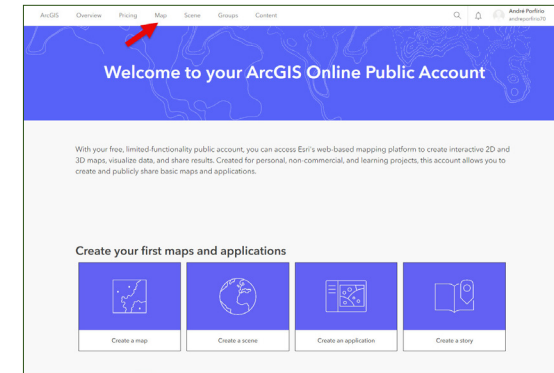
ArcGIS Overview Pricing Map Scene Groups Content

André Porfirio
andreporfirio95

Welcome to your ArcGIS Online Public Account

With your free, limited-functionality public account, you can access Esri's web-based mapping platform to create interactive 2D and 3D maps, visualize data, and share results. Created for personal, non-commercial, and learning projects, this account allows you to create and publicly share basic maps and applications.

Create your first maps and applications

Create a map

Create a scene

Create an application

Create a story